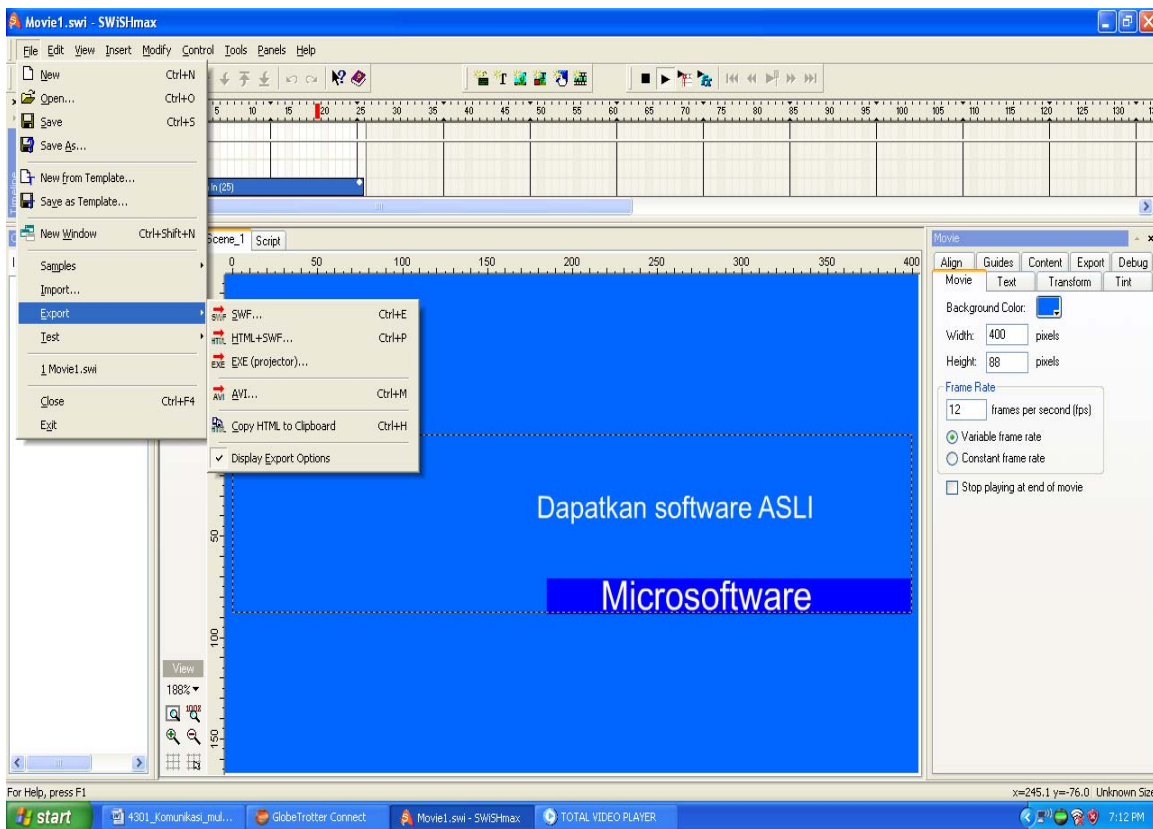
Movie1.swi - SWiSHmax

File Edit View Insert Modify Control Tools Panels Help

New Ctrl+N
Open... Ctrl+O
Save Ctrl+S
Save As...
New from Template...
Save as Template...
New Window Ctrl+Shift+N
Samples
Import...
Export
Test
1 Movie1.swi
Close Ctrl+F4
Exit

SWF... Ctrl+E
HTML+SWF... Ctrl+P
EXE (projector)...
AVI... Ctrl+M
Copy HTML to Clipboard Ctrl+H
✓ Display Export Options

5 10 15 20 25 30 35 40 45 50 55 60 65 70 75 80 85 90 95 100 105 110 115 120 125 130

In (25)

Scene_1 Script

0 50 100 150 200 250 300 350 400

50
100
150

Dapatkan software ASLI

Microsoftware

View
188%

Movie
Align Guides Content Export Debug
Movie Text Transform Tint
Background Color:
Width: 400 pixels
Height: 88 pixels
Frame Rate
12 frames per second (fps)
Variable frame rate
Constant frame rate
Stop playing at end of movie

For Help, press F1
x=245.1 y=-76.0 Unknown Size

start 4301_Komunikasi_mul... GlobeTrotter Connect Movie1.swi - SWiSHmax TOTAL VIDEO PLAYER 7:12 PM